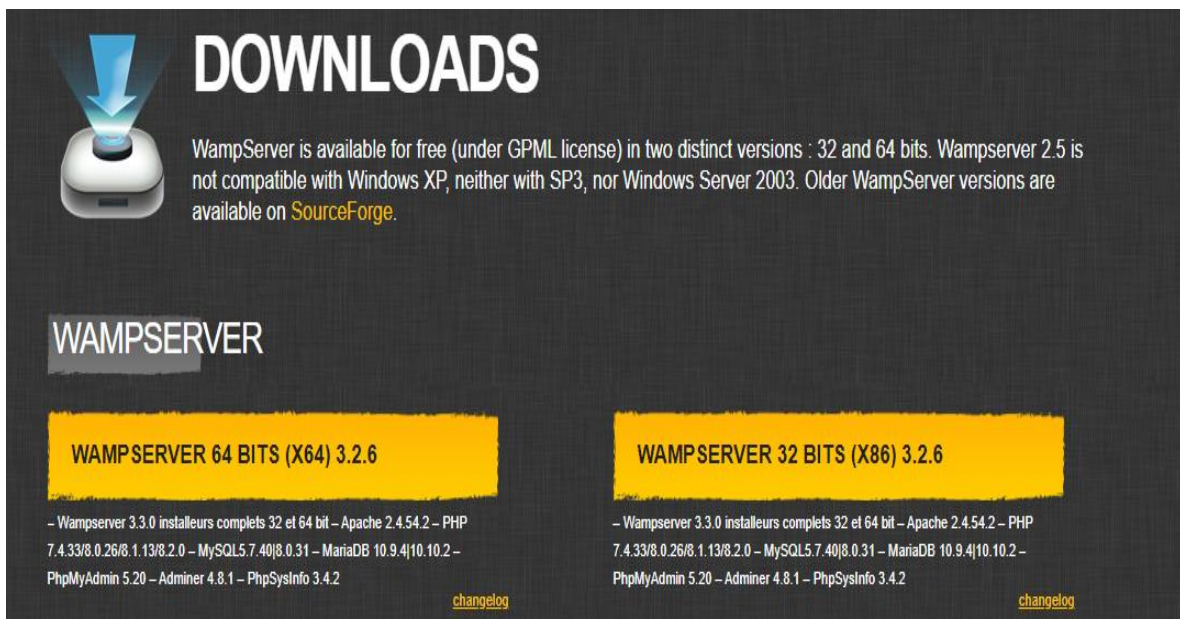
DOWNLOADS

WampServer is available for free (under GPML license) in two distinct versions : 32 and 64 bits. Wampserver 2.5 is not compatible with Windows XP, neither with SP3, nor Windows Server 2003. Older WampServer versions are available on SourceForge.

WAMPSERVER

WAMPSERVER 64 BITS (X64) 3.2.6

– Wampserver 3.3.0 installeurs complets 32 et 64 bit – Apache 2.4.54.2 – PHP 7.4.33/8.0.26/8.1.13/8.2.0 – MySQL5.7.40|8.0.31 – MariaDB 10.9.4|10.10.2 – PhpMyAdmin 5.20 – Adminer 4.8.1 – PhpSysInfo 3.4.2

changelog

WAMPSERVER 32 BITS (X86) 3.2.6

– Wampserver 3.3.0 installeurs complets 32 et 64 bit – Apache 2.4.54.2 – PHP 7.4.33/8.0.26/8.1.13/8.2.0 – MySQL5.7.40|8.0.31 – MariaDB 10.9.4|10.10.2 – PhpMyAdmin 5.20 – Adminer 4.8.1 – PhpSysInfo 3.4.2

changelog